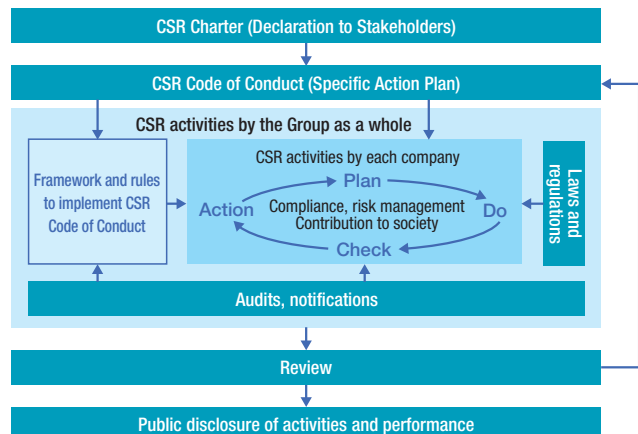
CSR Charter (Declaration to Stakeholders)

CSR Code of Conduct (Specific Action Plan)

CSR activities by the Group as a whole

Framework and rules to implement CSR Code of Conduct

CSR activities by each company

Plan

Action

Compliance, risk management
Contribution to society

Do

Check

Laws and regulations

Audits, notifications

Review

Public disclosure of activities and performance